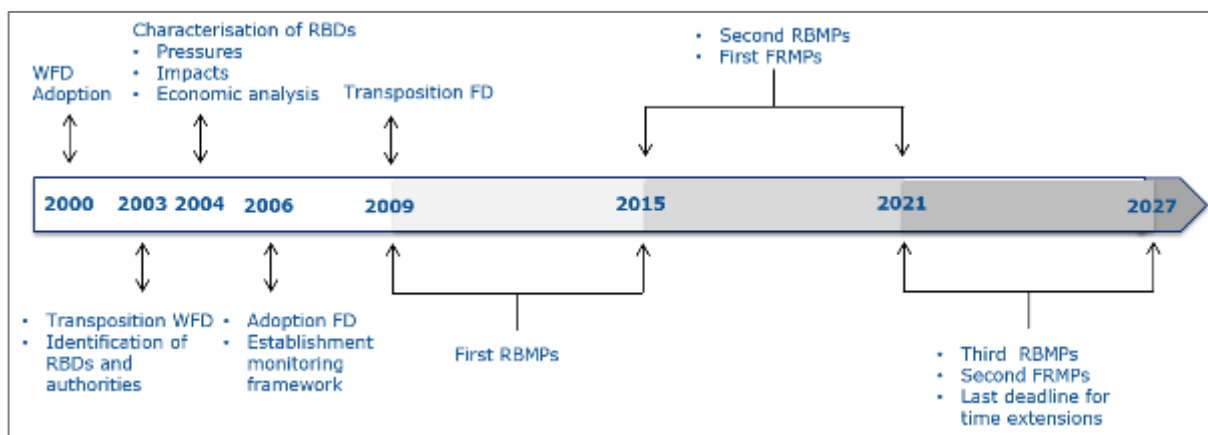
WFD Adoption

Characterisation of RBDs
• Pressures
• Impacts
• Economic analysis

Transposition FD

• Second RBMPs
• First FRMPs

2000 2003 2004 2006 2009 2015 2021 2027

• Transposition WFD
• Identification of RBDs and authorities

• Adoption FD
• Establishment monitoring framework

First RBMPs

• Third RBMPs
• Second FRMPs
• Last deadline for time extensions